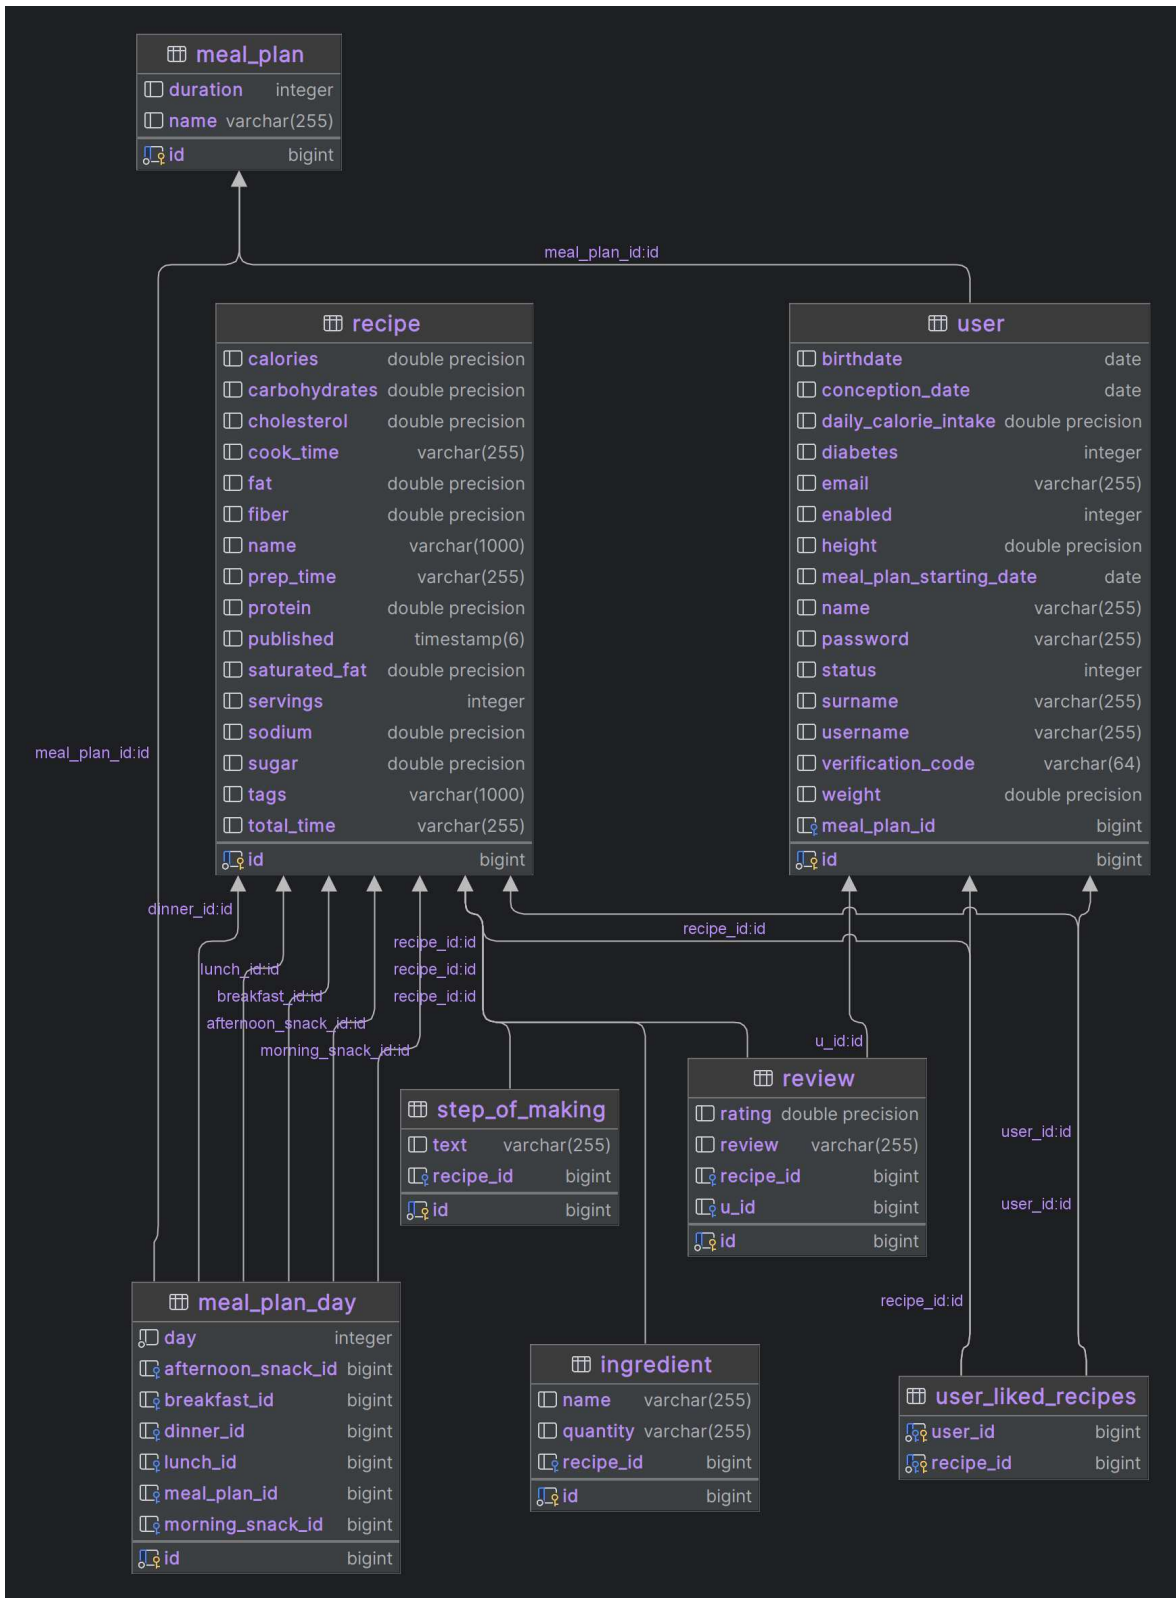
meal_plan
duration integer
name varchar(255)
id bigint

meal_plan_id:id

recipe
calories double precision
carbohydrates double precision
cholesterol double precision
cook_time varchar(255)
fat double precision
fiber double precision
name varchar(1000)
prep_time varchar(255)
protein double precision
published timestamp(6)
saturated_fat double precision
servings integer
sodium double precision
sugar double precision
tags varchar(1000)
total_time varchar(255)
id bigint

user
birthdate date
conception_date date
daily_calorie_intake double precision
diabetes integer
email varchar(255)
enabled integer
height double precision
meal_plan_starting_date date
name varchar(255)
password varchar(255)
status integer
surname varchar(255)
username varchar(255)
verification_code varchar(64)
weight double precision
meal_plan_id bigint
id bigint

meal_plan_id:id

dinner_id:id
lunch_id:id
breakfast_id:id
afternoon_snack_id:id
morning_snack_id:id
recipe_id:id
recipe_id:id
recipe_id:id
recipe_id:id
u_id:id
user_id:id
user_id:id
recipe_id:id

step_of_making
text varchar(255)
recipe_id bigint
id bigint

review
rating double precision
review varchar(255)
recipe_id bigint
u_id bigint
id bigint

meal_plan_day
day integer
afternoon_snack_id bigint
breakfast_id bigint
dinner_id bigint
lunch_id bigint
meal_plan_id bigint
morning_snack_id bigint
id bigint

ingredient
name varchar(255)
quantity varchar(255)
recipe_id bigint
id bigint

user_liked_recipes
user_id bigint
recipe_id bigint